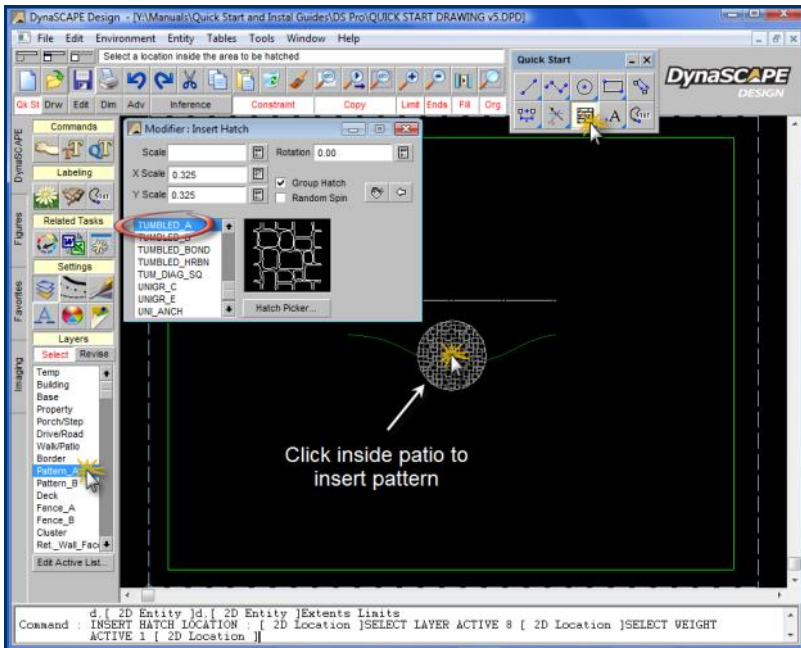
DynaSCAPE Design - [Y:\Manuals\Quick Start and Instal Guides\DS Pro\QUICK START DRAWING v5.DPD]

File Edit Environment Entity Tables Tools Window Help

Select a location inside the area to be hatched

Quick Start

DynaSCAPE DESIGN

Qk St Drw Edit Dim Adv Inference Constraint Copy Limit Ends Fill Org

DynaSCAPE

Commands

Labeling

Related Tasks

Settings

Figures

Favorites

Imaging

Layers

Select Revise

Temp
Building
Base
Property
Porch/Step
Drive/Road
Walk/Patio
Border
Pattern_A
Pattern_B
Deck
Fence_A
Fence_B
Cluster
Ret_Wall_Fac

Edit Active List...

Modifier : Insert Hatch

Scale

Rotation 0.00

X Scale 0.325

Y Scale 0.325

Group Hatch

Random Spin

TUMBLED_A
TUMBLED_B
TUMBLED_BOND
TUMBLED_HRBN
TUM_DIAG_SQ
UNIGR_C
UNIGR_E
UNI_ANCH

Hatch Picker...

Click inside patio to insert pattern

d.[ 2D Entity ]d.[ 2D Entity ]Extents Limits
Command : INSERT HATCH LOCATION : [ 2D Location ]SELECT LAYER ACTIVE 8 [ 2D Location ]SELECT WEIGHT ACTIVE 1 [ 2D Location ]